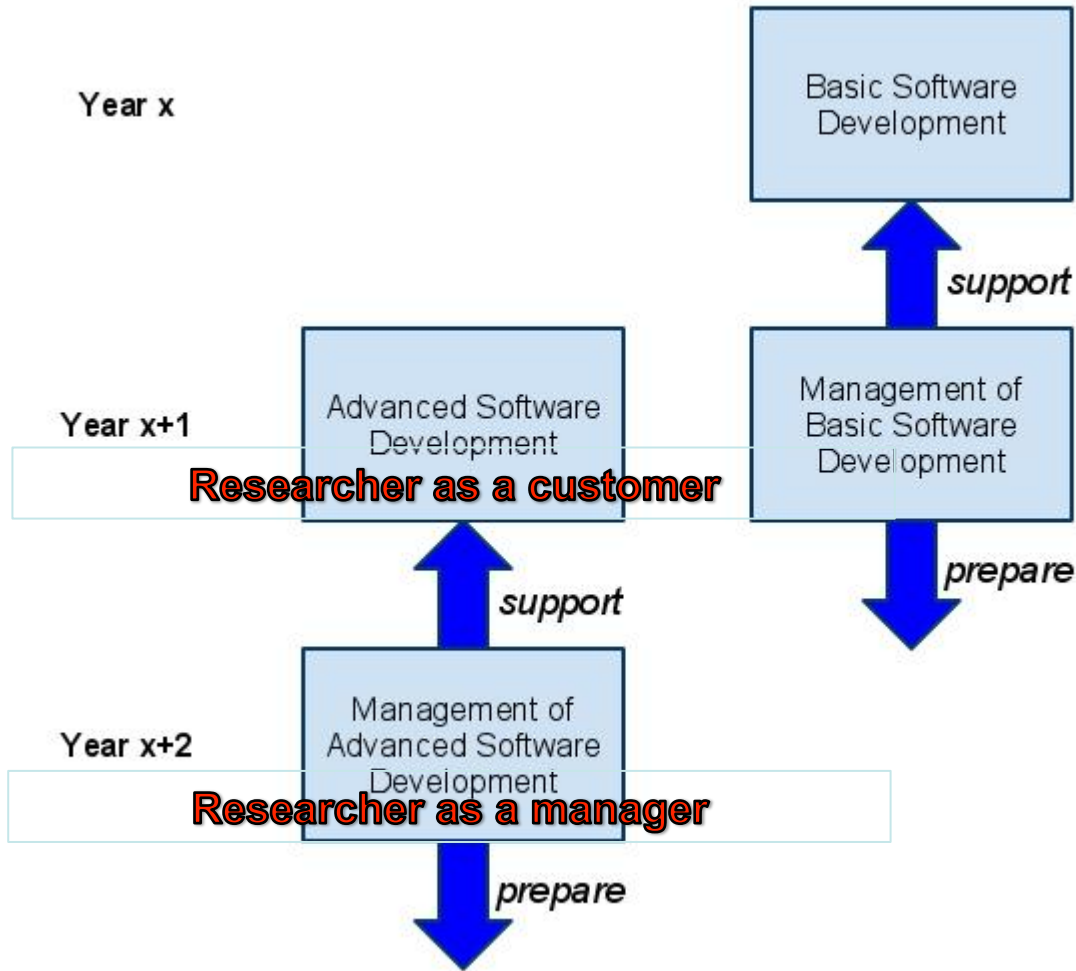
Year x

Basic Software Development

support

Year x+1

Advanced Software Development

Management of Basic Software Development

Researcher as a customer

prepare

support

Year x+2

Management of Advanced Software Development

Researcher as a manager

prepare